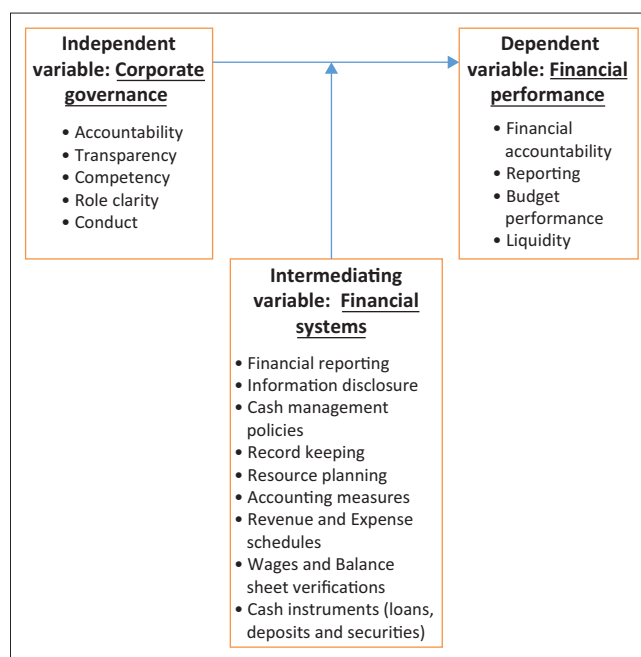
Independent variable: Corporate governance

- Accountability
- Transparency
- Competency
- Role clarity
- Conduct

Dependent variable: Financial performance

- Financial accountability
- Reporting
- Budget performance
- Liquidity

Intermediating variable: Financial systems

- Financial reporting
- Information disclosure
- Cash management policies
- Record keeping
- Resource planning
- Accounting measures
- Revenue and Expense schedules
- Wages and Balance sheet verifications
- Cash instruments (loans, deposits and securities)